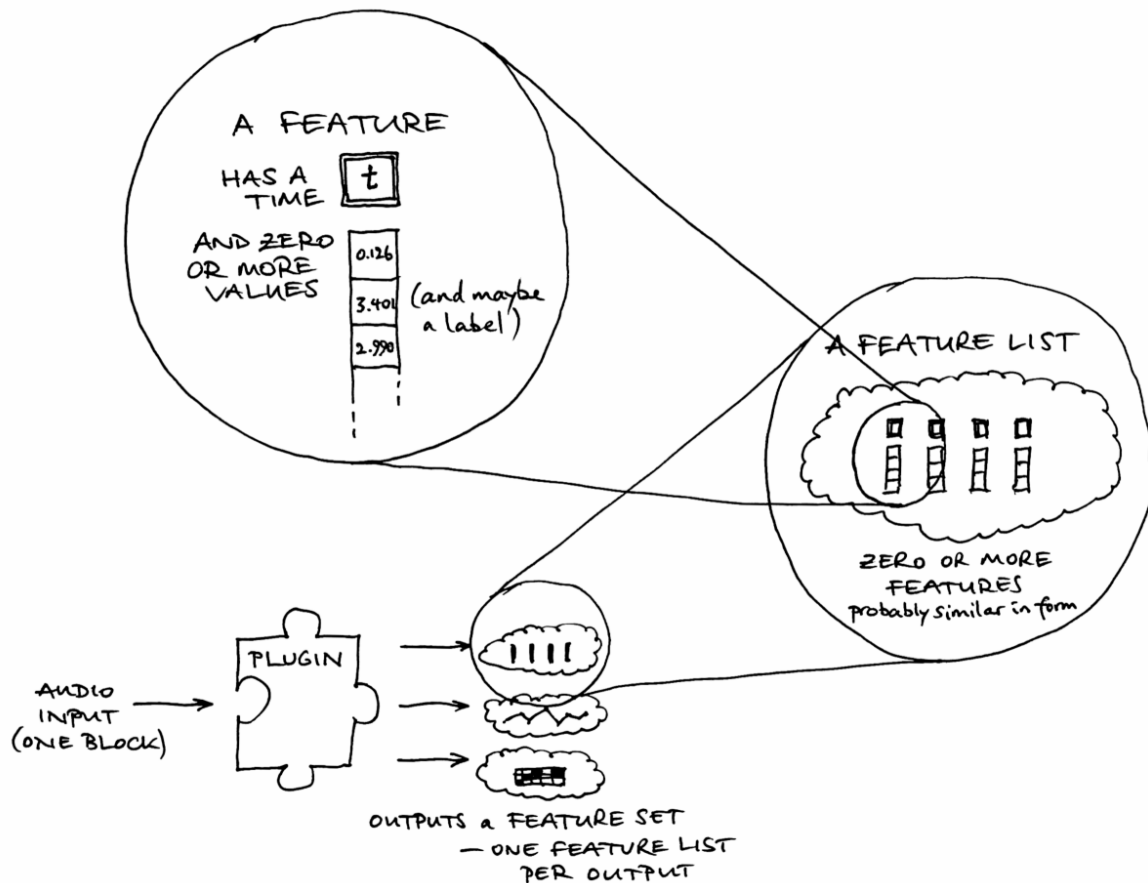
A FEATURE

HAS A TIME

t

AND ZERO OR MORE VALUES

0.126

3.401

2.990

(and maybe a label)

A FEATURE LIST

ZERO OR MORE FEATURES
probably similar in form

AUDIO INPUT (ONE BLOCK)

PLUGIN

OUTPUTS a FEATURE SET
— ONE FEATURE LIST PER OUTPUT